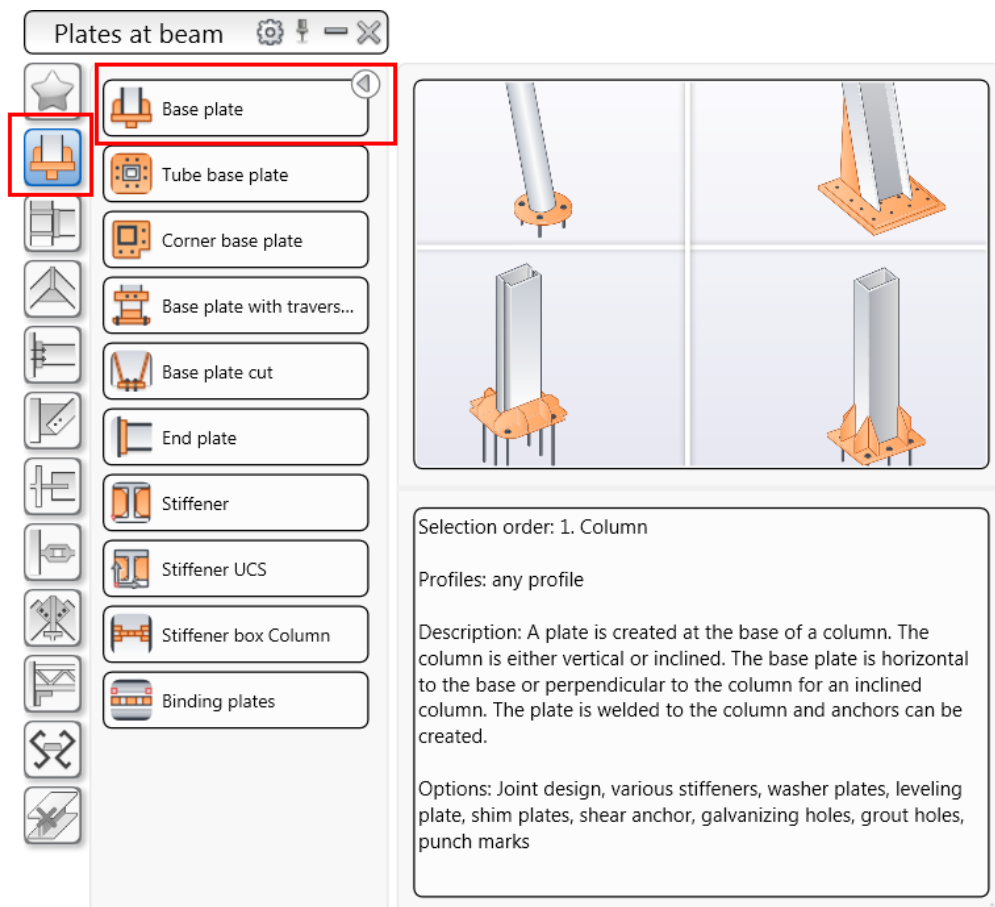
Plates at beam

Base plate

Tube base plate

Corner base plate

Base plate with travers...

Base plate cut

End plate

Stiffener

Stiffener UCS

Stiffener box Column

Binding plates

Selection order: 1. Column

Profiles: any profile

Description: A plate is created at the base of a column. The column is either vertical or inclined. The base plate is horizontal to the base or perpendicular to the column for an inclined column. The plate is welded to the column and anchors can be created.

Options: Joint design, various stiffeners, washer plates, leveling plate, shim plates, shear anchor, galvanizing holes, grout holes, punch marks